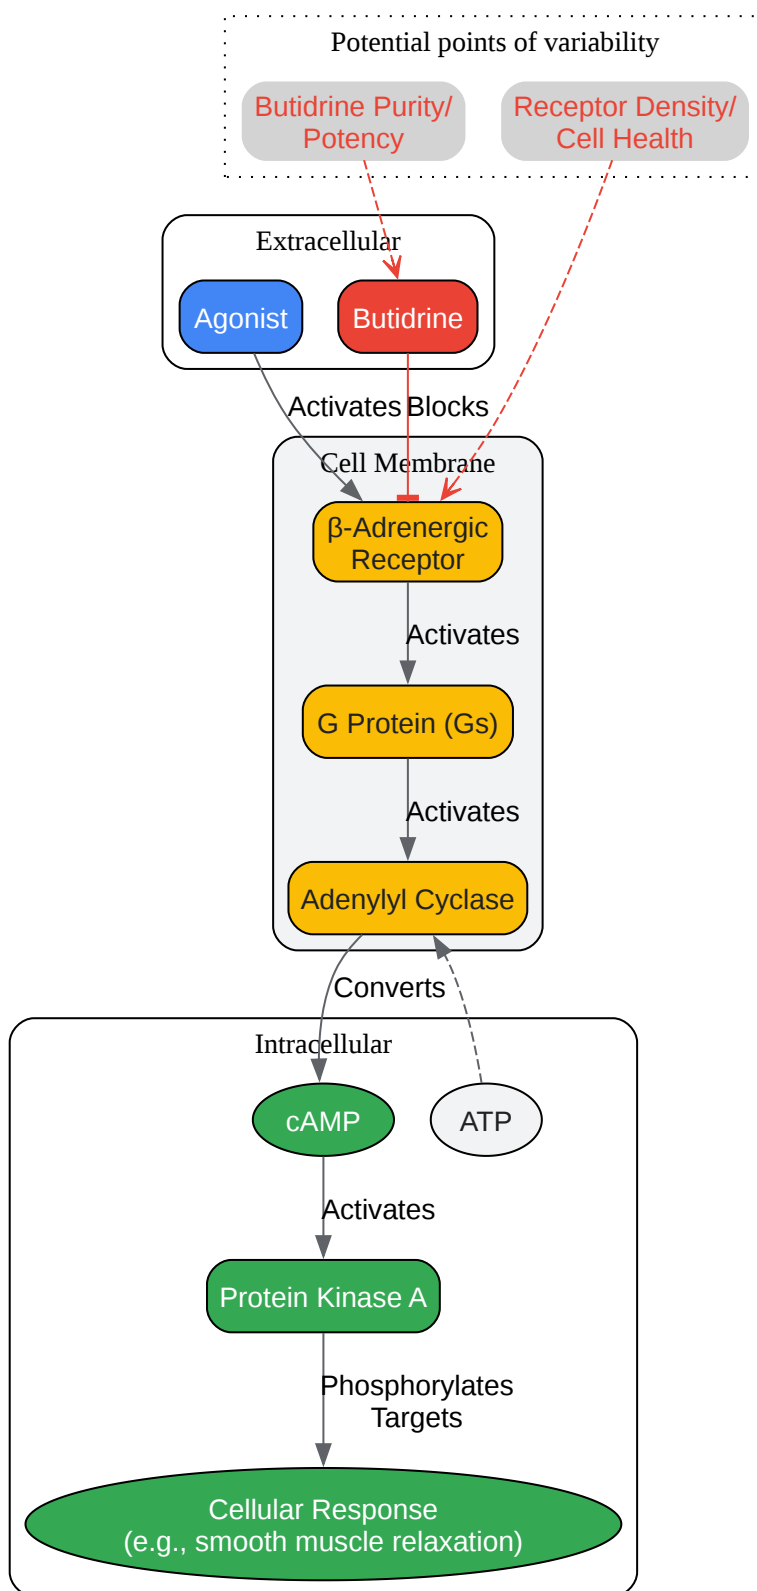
Potential points of variability

Butidrine Purity/ Potency

Receptor Density/ Cell Health

Extracellular

Agonist

Butidrine

Activates

Blocks

Cell Membrane

β-Adrenergic Receptor

Activates

G Protein (Gs)

Activates

Adenylyl Cyclase

Converts

Intracellular

cAMP

ATP

Activates

Protein Kinase A

Phosphorylates Targets

Cellular Response (e.g., smooth muscle relaxation)